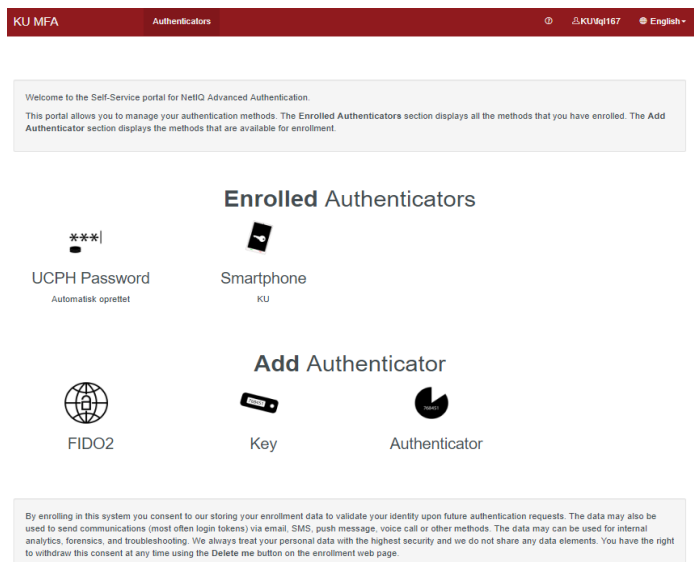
KU MFA Authenticators ⓘ KU\fql167 English

Welcome to the Self-Service portal for NetIQ Advanced Authentication.

This portal allows you to manage your authentication methods. The **Enrolled Authenticators** section displays all the methods that you have enrolled. The **Add Authenticator** section displays the methods that are available for enrollment.

**Enrolled** Authenticators

***|

UCPH Password
Automatisk oprettet

Smartphone
KU

**Add** Authenticator

FIDO2

Key

Authenticator

By enrolling in this system you consent to our storing your enrollment data to validate your identity upon future authentication requests. The data may also be used to send communications (most often login tokens) via email, SMS, push message, voice call or other methods. The data may can be used for internal analytics, forensics, and troubleshooting. We always treat your personal data with the highest security and we do not share any data elements. You have the right to withdraw this consent at any time using the **Delete me** button on the enrollment web page.